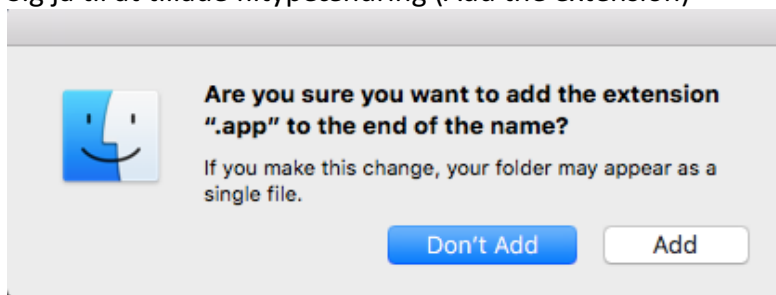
Sig ja til at tillade filtypeændring (Add the extension)

Are you sure you want to add the extension ".app" to the end of the name?

If you make this change, your folder may appear as a single file.

Don't Add

Add